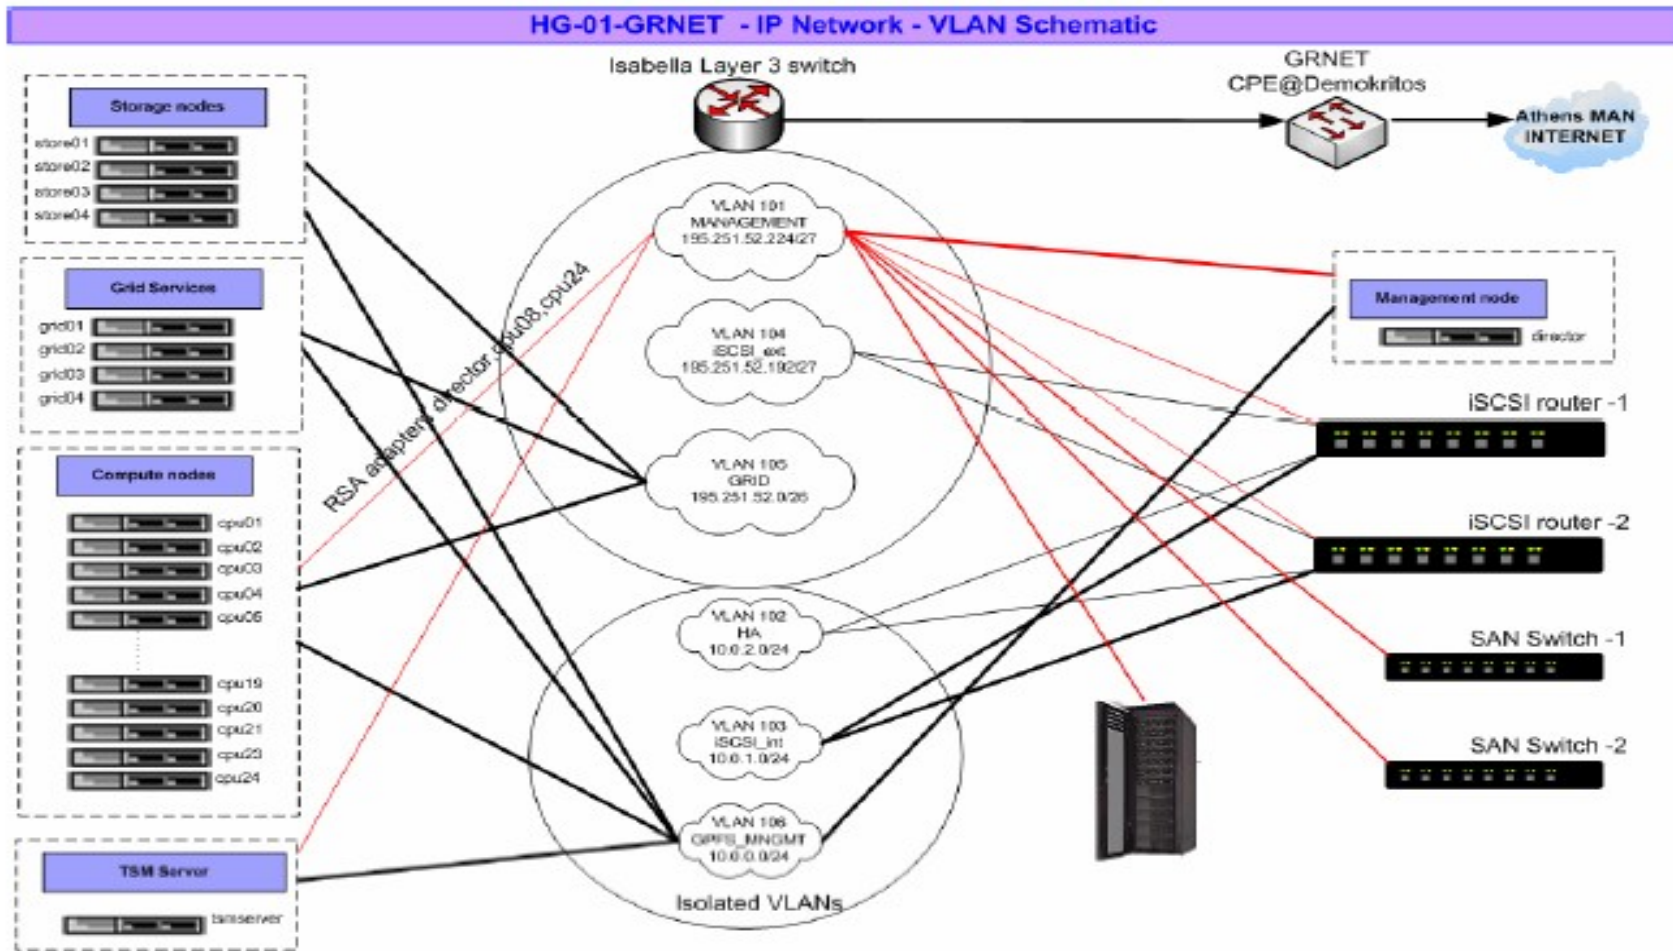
HG-01-GRNET - IP Network - VLAN Schematic

Isabella Layer 3 switch

GRNET
CPE@Demokritos

Athens MAN
INTERNET

Storage nodes
store01
store02
store03
store04

Grid Services
grid01
grid02
grid03
grid04

Compute nodes
cpu01
cpu02
cpu03
cpu04
cpu05
cpu19
cpu20
cpu21
cpu23
cpu24

TSM Server
tsmserver

RSA adapters director,cpu08,cpu24

VLAN 101
MANAGEMENT
195.251.52.224/27

VLAN 104
iSCSI_ext
195.251.52.192/27

VLAN 105
GRID
195.251.52.0/26

VLAN 102
HA
10.0.2.0/24

VLAN 103
iSCSI_int
10.0.1.0/24

VLAN 106
GPFS_MNGMT
10.0.0.0/24

Isolated VLANs

Management node
director

iSCSI router -1

iSCSI router -2

SAN Switch -1

SAN Switch -2